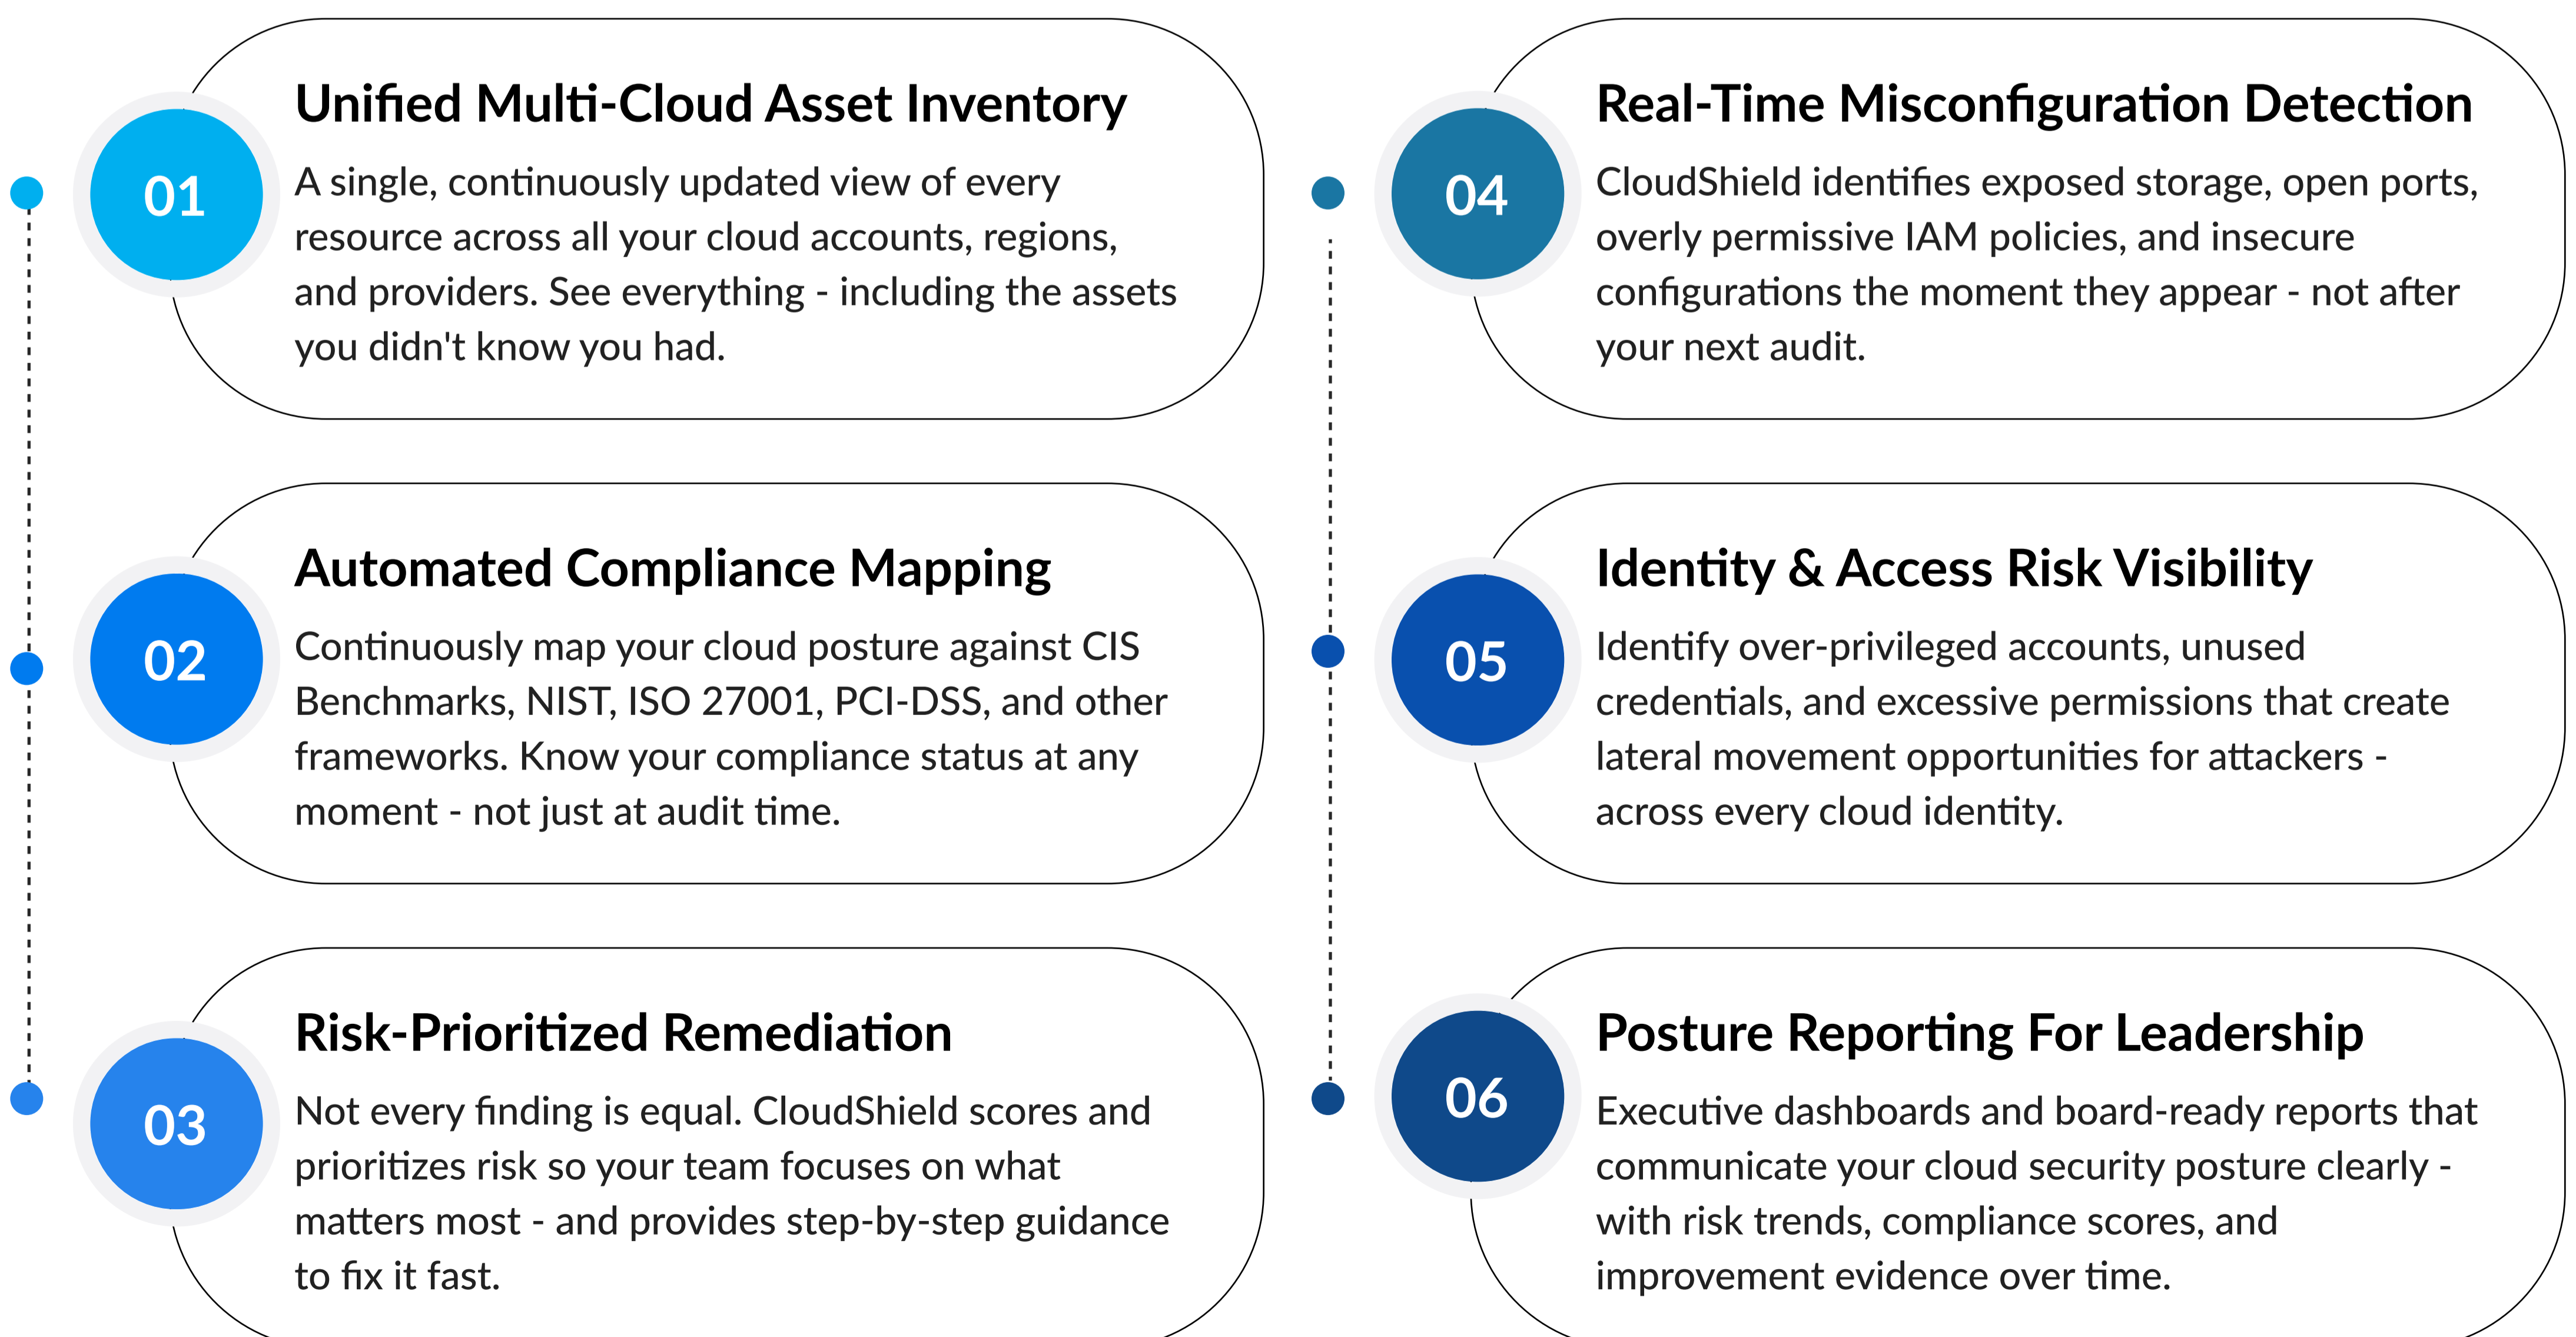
01

Unified Multi-Cloud Asset Inventory

A single, continuously updated view of every resource across all your cloud accounts, regions, and providers. See everything - including the assets you didn't know you had.

02

Automated Compliance Mapping

Continuously map your cloud posture against CIS Benchmarks, NIST, ISO 27001, PCI-DSS, and other frameworks. Know your compliance status at any moment - not just at audit time.

03

Risk-Prioritized Remediation

Not every finding is equal. CloudShield scores and prioritizes risk so your team focuses on what matters most - and provides step-by-step guidance to fix it fast.

04

Real-Time Misconfiguration Detection

CloudShield identifies exposed storage, open ports, overly permissive IAM policies, and insecure configurations the moment they appear - not after your next audit.

05

Identity & Access Risk Visibility

Identify over-privileged accounts, unused credentials, and excessive permissions that create lateral movement opportunities for attackers - across every cloud identity.

06

Posture Reporting For Leadership

Executive dashboards and board-ready reports that communicate your cloud security posture clearly - with risk trends, compliance scores, and improvement evidence over time.